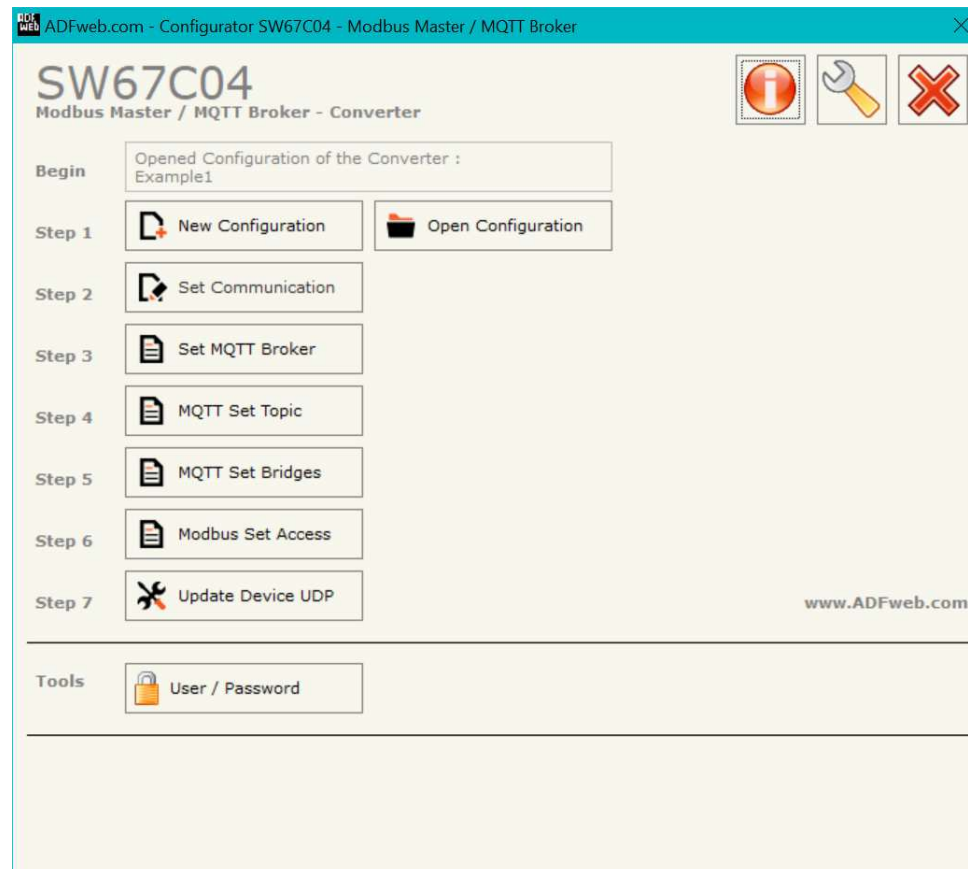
ADFweb.com - Configurator SW67C04 - Modbus Master / MQTT Broker

SW67C04
Modbus Master / MQTT Broker - Converter

Begin
Opened Configuration of the Converter :
Example1

Step 1
New Configuration
Open Configuration

Step 2
Set Communication

Step 3
Set MQTT Broker

Step 4
MQTT Set Topic

Step 5
MQTT Set Bridges

Step 6
Modbus Set Access

Step 7
Update Device UDP

www.ADFweb.com

Tools
User / Password